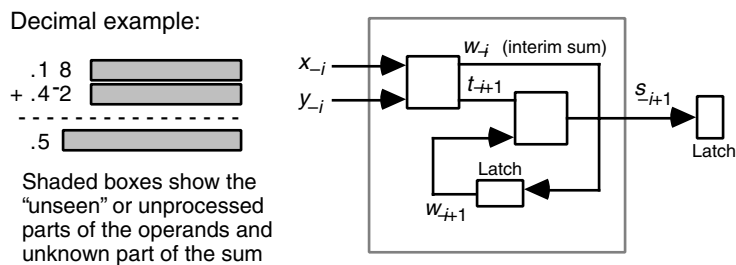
Decimal example:

.1 8
+ .4 $\bar{2}$

.5

Shaded boxes show the "unseen" or unprocessed parts of the operands and unknown part of the sum

$x_{-i}$

$y_{-i}$

$w_{-i}$ (interim sum)

$t_{-i+1}$

$s_{-i+1}$

Latch

Latch

$w_{-i+1}$